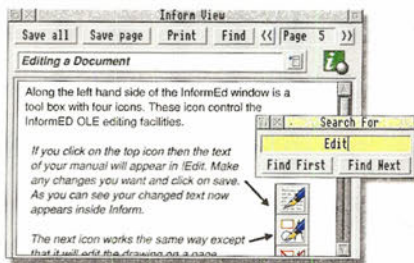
Inform View

Save all | Save page | Print | Find | << | Page 5 | >>

Editing a Document

Along the left hand side of the InformEd window is a tool box with four icons. These icon control the InformED OLE editing facilities.

If you click on the top icon then the text of your manual will appear in !Edit. Make any changes you want and click on save. As you can see your changed text now appears inside Inform.

The next icon works the same way except that it will edit the drawing on a page.

Search For

Edit

Find First | Find Next